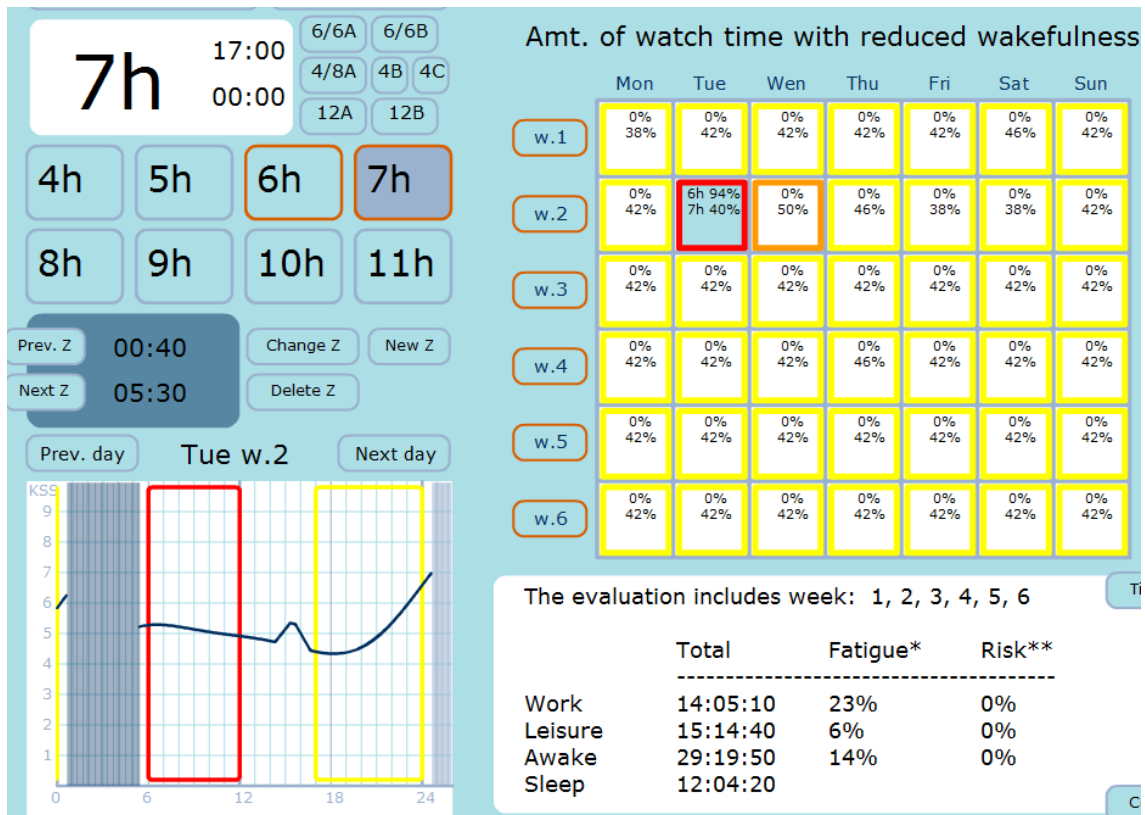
7h
17:00
00:00

6/6A 6/6B
4/8A 4B 4C
12A 12B

4h 5h 6h 7h
8h 9h 10h 11h

Prev. Z 00:40
Next Z 05:30
Change Z New Z
Delete Z

Prev. day Tue w.2 Next day

KSS
9
8
7
6
5
4
3
2
1
0 6 12 18 24

Amt. of watch time with reduced wakefulness

| | Mon | Tue | Wen | Thu | Fri | Sat | Sun |
|---|---|---|---|---|---|---|---|
| w.1 | 0% 38% | 0% 42% | 0% 42% | 0% 42% | 0% 42% | 0% 46% | 0% 42% |
| w.2 | 0% 42% | 6h 94% 7h 40% | 0% 50% | 0% 46% | 0% 38% | 0% 38% | 0% 42% |
| w.3 | 0% 42% | 0% 42% | 0% 42% | 0% 42% | 0% 42% | 0% 42% | 0% 42% |
| w.4 | 0% 42% | 0% 42% | 0% 42% | 0% 46% | 0% 42% | 0% 42% | 0% 42% |
| w.5 | 0% 42% | 0% 42% | 0% 42% | 0% 42% | 0% 42% | 0% 42% | 0% 42% |
| w.6 | 0% 42% | 0% 42% | 0% 42% | 0% 42% | 0% 42% | 0% 42% | 0% 42% |

The evaluation includes week: 1, 2, 3, 4, 5, 6

| | Total | Fatigue* | Risk** |
|---|---|---|---|
| Work | 14:05:10 | 23% | 0% |
| Leisure | 15:14:40 | 6% | 0% |
| Awake | 29:19:50 | 14% | 0% |
| Sleep | 12:04:20 | | |

Ti
C